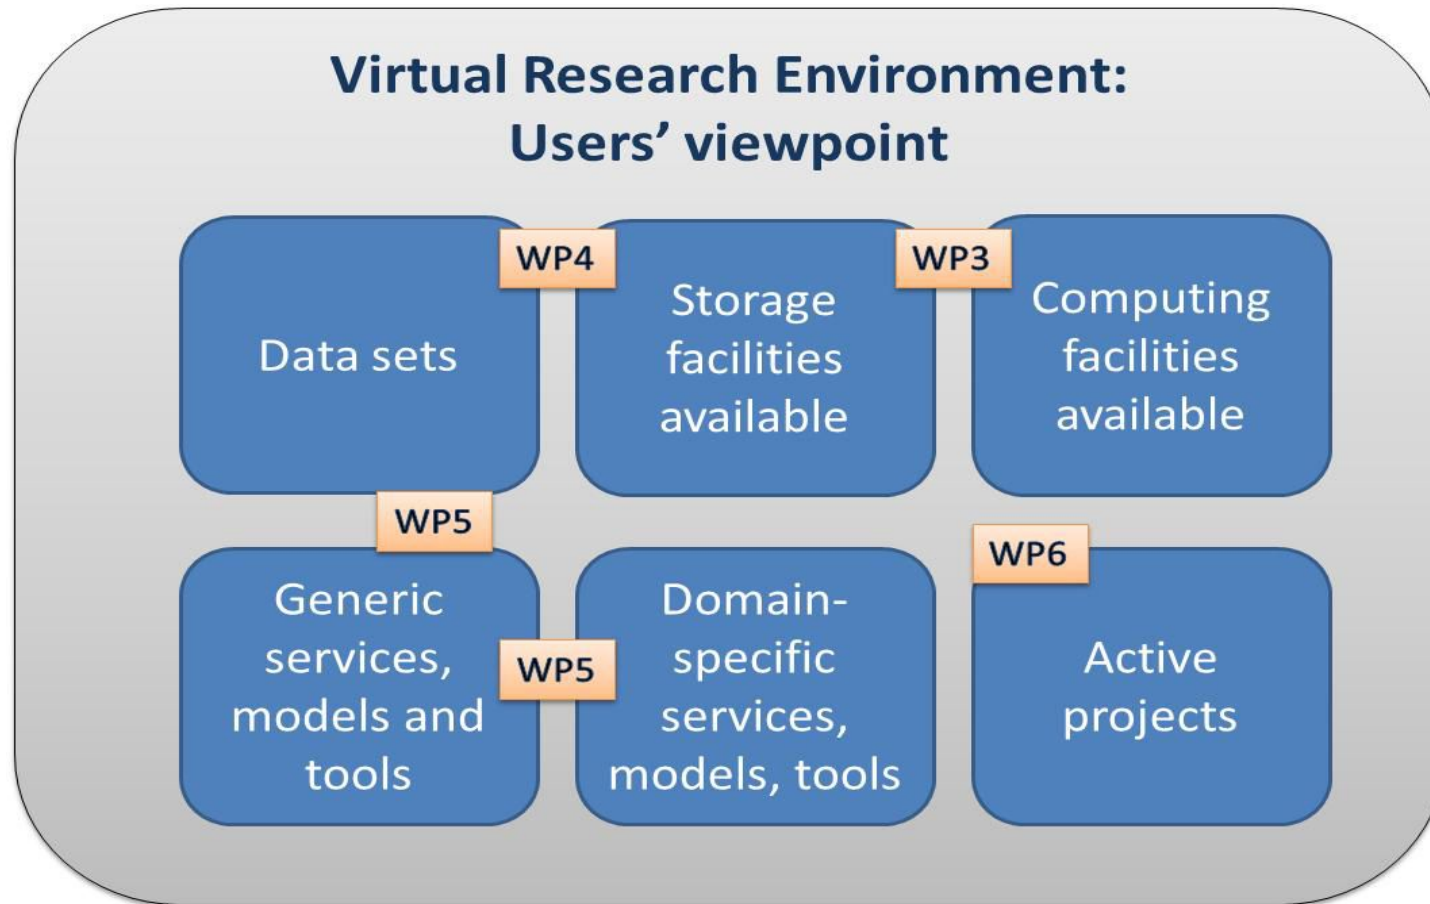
Virtual Research Environment:
Users' viewpoint

WP4

WP3

Data sets

Storage facilities available

Computing facilities available

WP5

WP6

Generic services, models and tools

WP5

Domain-specific services, models, tools

Active projects